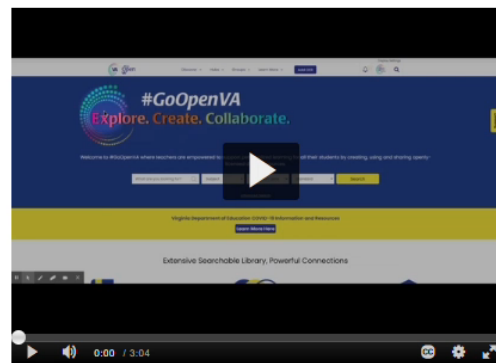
#GoOpenVA
Explore. Create. Collaborate.

Welcome to #GoOpenVA where teachers are empowered to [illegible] all their students by creating, using and sharing openly

Search

Virginia Department of Education COVID-19 Information and Resources
Learn More Here

Extensive Searchable Library, Powerful Connections

0:00 / 3:04